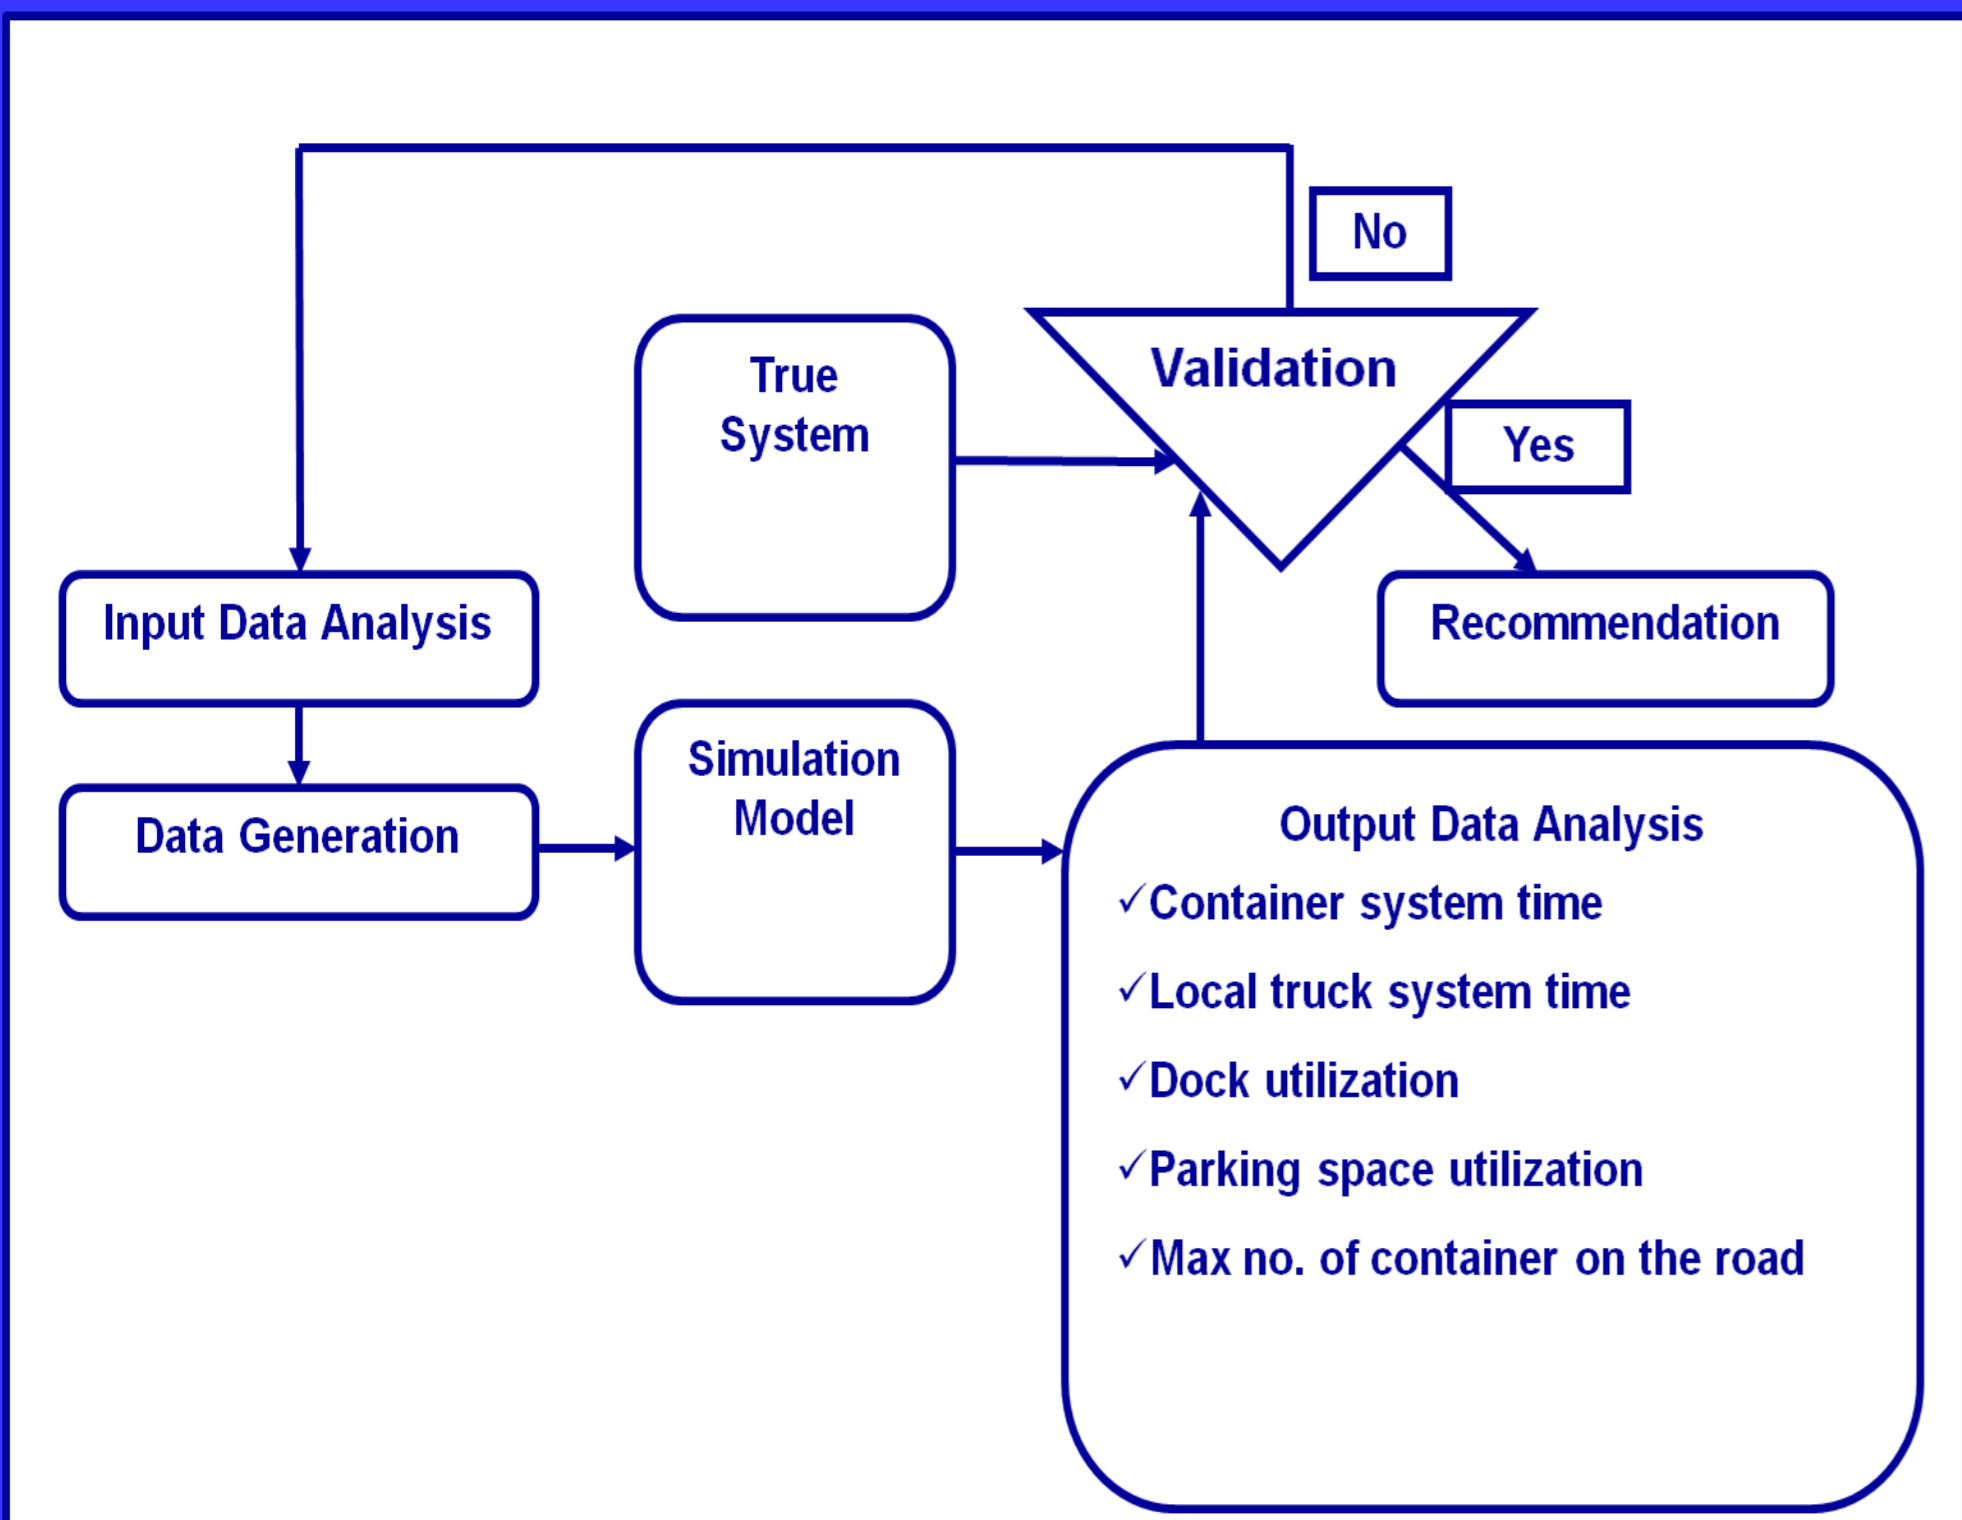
No

True System

Validation

Yes

Input Data Analysis

Recommendation

Data Generation

Simulation Model

Output Data Analysis
✓Container system time
✓Local truck system time
✓Dock utilization
✓Parking space utilization
✓Max no. of container on the road